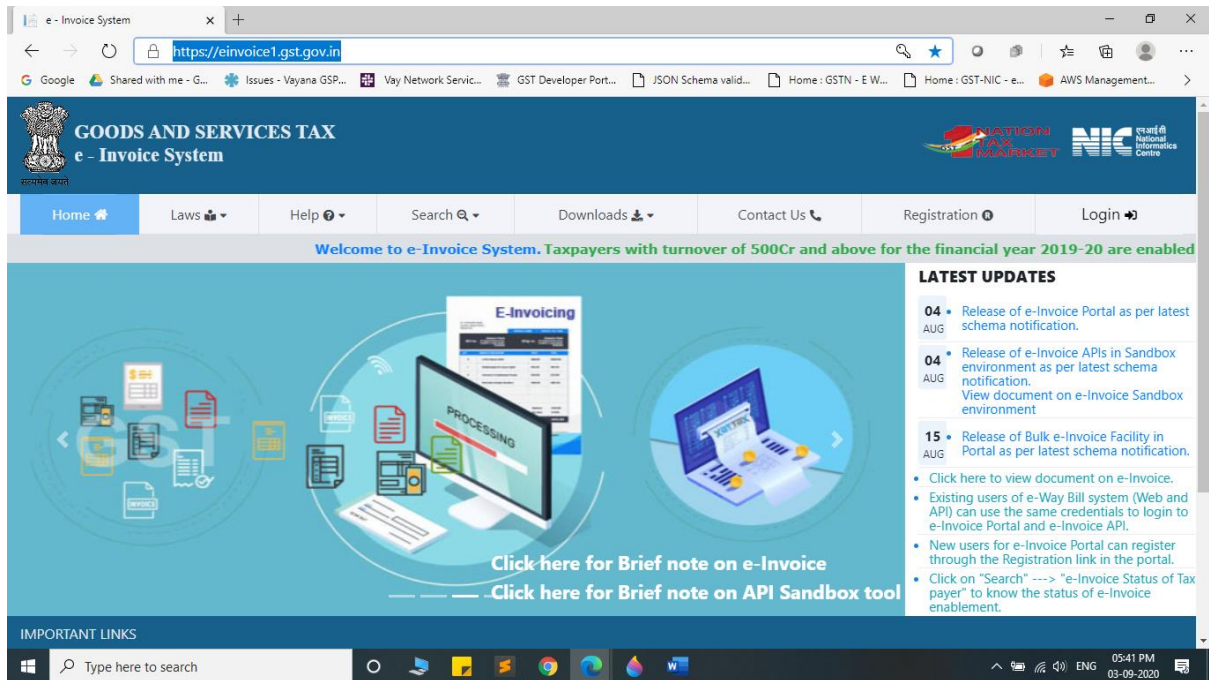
e - Invoice System
https://einvoice1.gst.gov.in
Google | Shared with me - G... | Issues - Vayana GSP... | Vay Network Servic... | GST Developer Port... | JSON Schema valid... | Home : GSTN - E W... | Home : GST-NIC - e... | AWS Management...

GOODS AND SERVICES TAX
e - Invoice System
सत्यमेव जयते
NATION TAX MARKET
NIC National Informatics Centre

Home | Laws | Help | Search | Downloads | Contact Us | Registration | Login

Welcome to e-Invoice System. Taxpayers with turnover of 500Cr and above for the financial year 2019-20 are enabled

E-Invoicing
PROCESSING
INVOICE
GST

Click here for Brief note on e-Invoice
Click here for Brief note on API Sandbox tool

LATEST UPDATES
04 AUG • Release of e-Invoice Portal as per latest schema notification.
04 AUG • Release of e-Invoice APIs in Sandbox environment as per latest schema notification. View document on e-Invoice Sandbox environment
15 AUG • Release of Bulk e-Invoice Facility in Portal as per latest schema notification.
• Click here to view document on e-Invoice.
• Existing users of e-Way Bill system (Web and API) can use the same credentials to login to e-Invoice Portal and e-Invoice API.
• New users for e-Invoice Portal can register through the Registration link in the portal.
• Click on "Search" ---> "e-Invoice Status of Tax payer" to know the status of e-Invoice enablement.

IMPORTANT LINKS

Type here to search
ENG 05:41 PM 03-09-2020